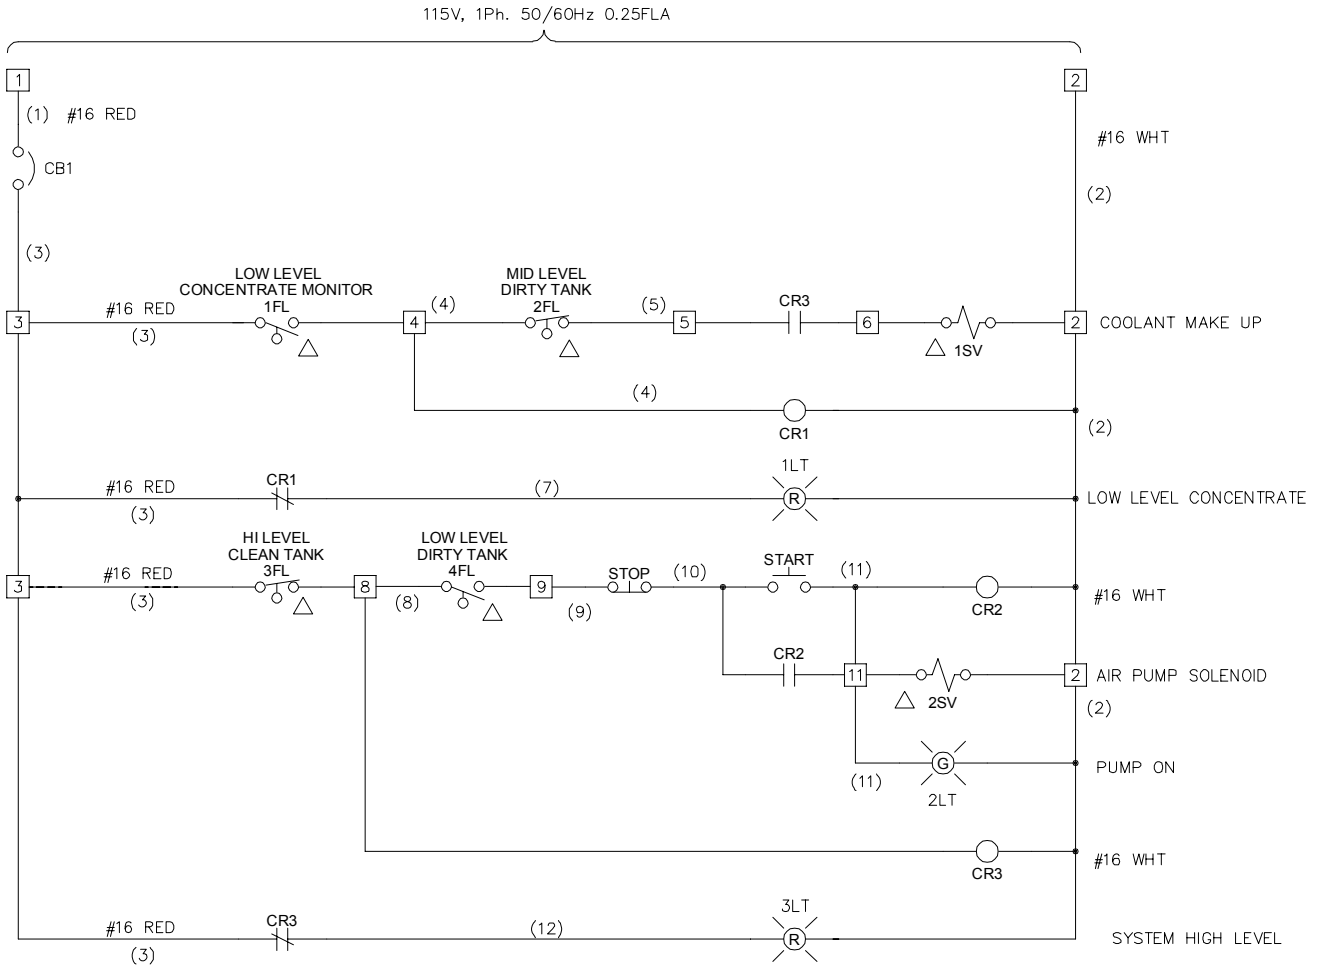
115V, 1Ph. 50/60Hz 0.25FLA

1
(1) #16 RED
CB1
(3)

2
#16 WHT
(2)

3
#16 RED
(3)
LOW LEVEL
CONCENTRATE MONITOR
1FL
4
(4)
MID LEVEL
DIRTY TANK
2FL
(5)
5
CR3
6
1SV
2
COOLANT MAKE UP

(4)
CR1
(2)

#16 RED
(3)
CR1
(7)
1LT
R
LOW LEVEL CONCENTRATE

3
#16 RED
(3)
HI LEVEL
CLEAN TANK
3FL
8
(8)
LOW LEVEL
DIRTY TANK
4FL
9
(9)
STOP
(10)
START
(11)
CR2
#16 WHT

CR2
11
2SV
2
AIR PUMP SOLENOID
(2)

(11)
G
2LT
PUMP ON

CR3
#16 WHT

#16 RED
(3)
CR3
(12)
3LT
R
SYSTEM HIGH LEVEL